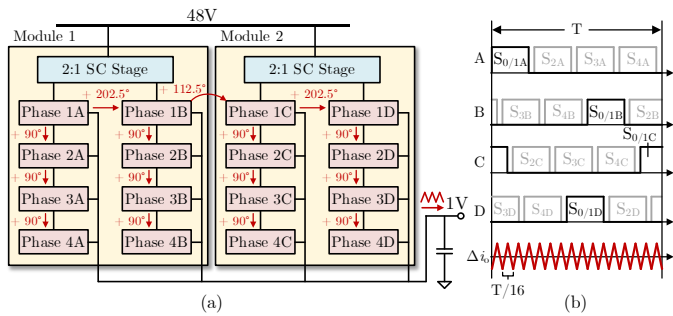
48V

Module 1

2:1 SC Stage

Phase 1A
+ 202.5°
Phase 1B
+ 112.5°

+ 90°
Phase 2A
+ 90°
Phase 2B

+ 90°
Phase 3A
+ 90°
Phase 3B

+ 90°
Phase 4A
+ 90°
Phase 4B

Module 2

2:1 SC Stage

Phase 1C
+ 202.5°
Phase 1D

+ 90°
Phase 2C
+ 90°
Phase 2D

+ 90°
Phase 3C
+ 90°
Phase 3D

+ 90°
Phase 4C
+ 90°
Phase 4D

1V

(a)

T

A $S_{0/1A}$ $S_{2A}$ $S_{3A}$ $S_{4A}$

B $S_{3B}$ $S_{4B}$ $S_{0/1B}$ $S_{2B}$

$S_{0/1C}$

C $S_{2C}$ $S_{3C}$ $S_{4C}$

D $S_{3D}$ $S_{4D}$ $S_{0/1D}$ $S_{2D}$

$\Delta i_o$

T/16

(b)